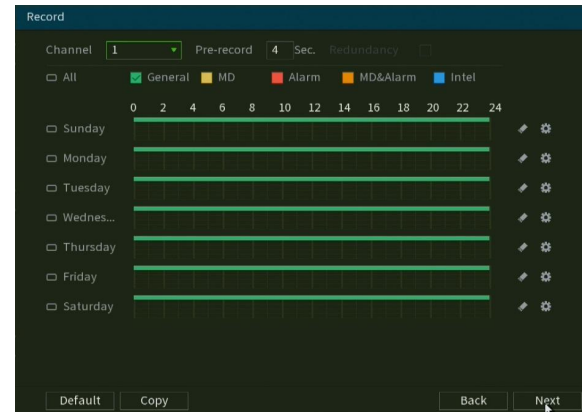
Record

Channel 1 Pre-record 4 Sec. Redundancy

All General MD Alarm MD&Alarm Intel

0 2 4 6 8 10 12 14 16 18 20 22 24

Sunday

Monday

Tuesday

Wednes...

Thursday

Friday

Saturday

Default Copy Back Next